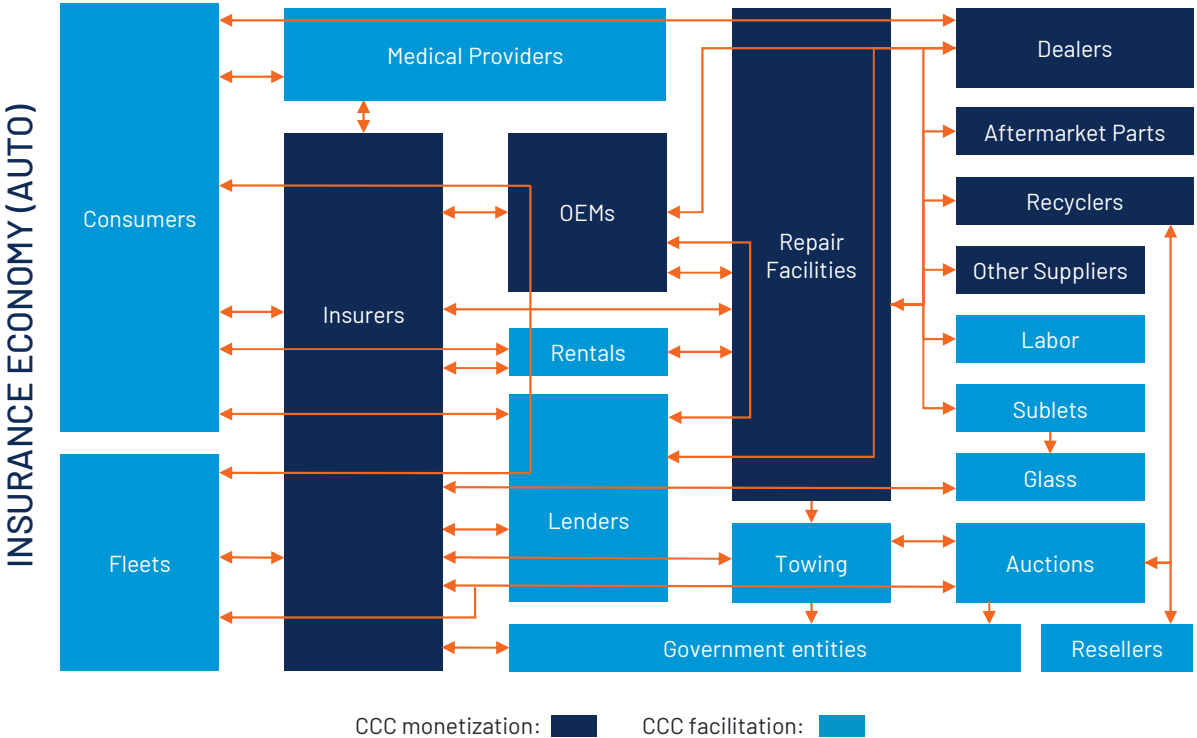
INSURANCE ECONOMY (AUTO)

Consumers

Medical Providers

Dealers

Aftermarket Parts

Insurers

OEMs

Repair Facilities

Recyclers

Other Suppliers

Labor

Rentals

Sublets

Glass

Lenders

Fleets

Towing

Auctions

Government entities

Resellers

CCC monetization:

CCC facilitation: